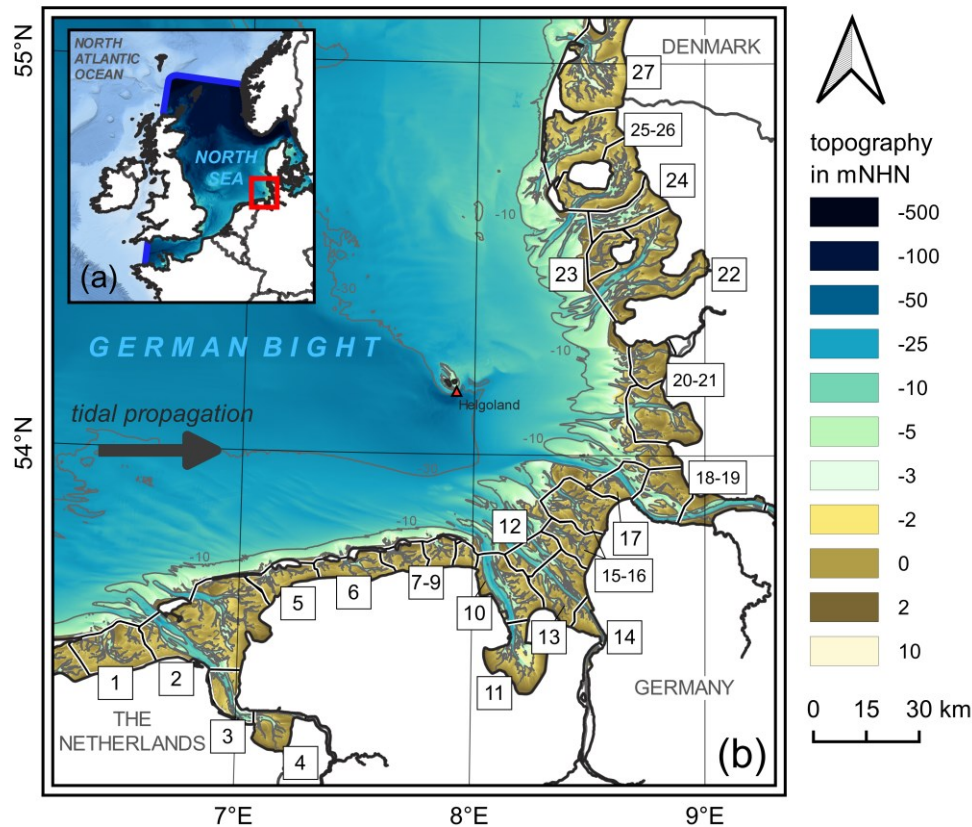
55°N
54°N
7°E
8°E
9°E

NORTH ATLANTIC OCEAN
NORTH SEA
(a)

DENMARK
GERMAN BIGHT
tidal propagation
Helgoland
-10
-10
-10
-10
-10
-10
-20
-30
THE NETHERLANDS
GERMANY
(b)

1
2
3
4
5
6
7-9
10
11
12
13
14
15-16
17
18-19
20-21
22
23
24
25-26
27

topography in mNHN
-500
-100
-50
-25
-10
-5
-3
-2
0
2
10

0 15 30 km